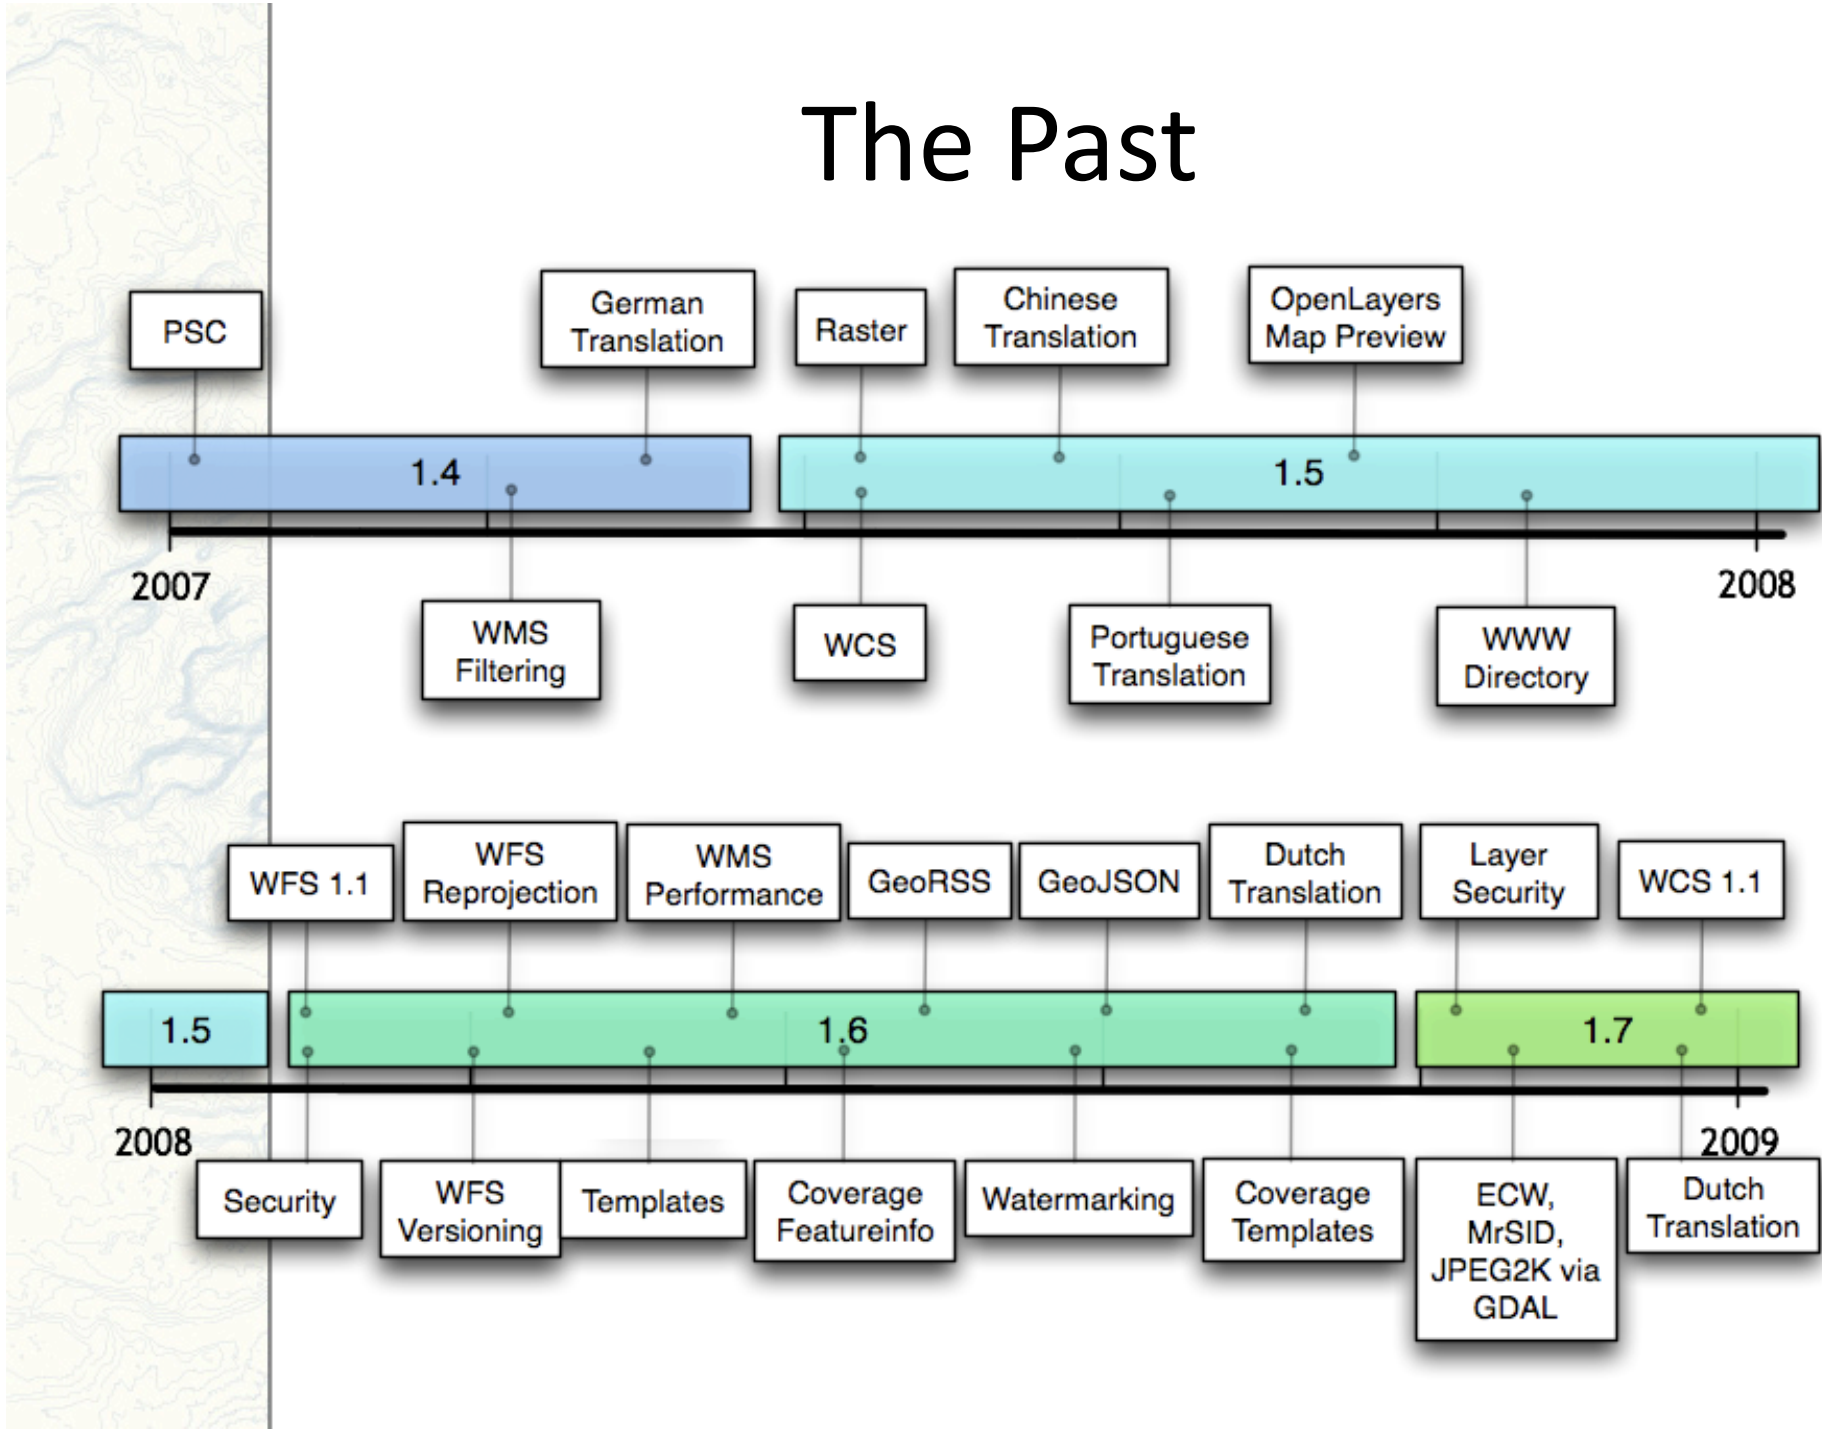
The Past

PSC

German Translation

Raster

Chinese Translation

OpenLayers Map Preview

1.4

1.5

2007

2008

WMS Filtering

WCS

Portuguese Translation

WWW Directory

WFS 1.1

WFS Reprojection

WMS Performance

GeoRSS

GeoJSON

Dutch Translation

Layer Security

WCS 1.1

1.5

1.6

1.7

2008

2009

Security

WFS Versioning

Templates

Coverage Featureinfo

Watermarking

Coverage Templates

ECW, MrSID, JPEG2K via GDAL

Dutch Translation